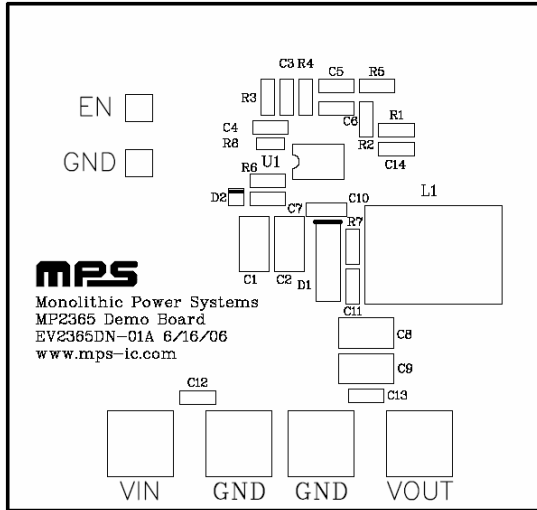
EN

GND

C3 R4

C5

R5

R3

C6

R1

C4

R8

R2

C14

U1

R6

D2

C7

C10

L1

R7

C1

C2

D1

C11

C8

C9

C12

C13

mps

Monolithic Power Systems
MP2365 Demo Board
EV2365DN-01A 6/16/06
www.mps-ic.com

VIN

GND

GND

VOUT